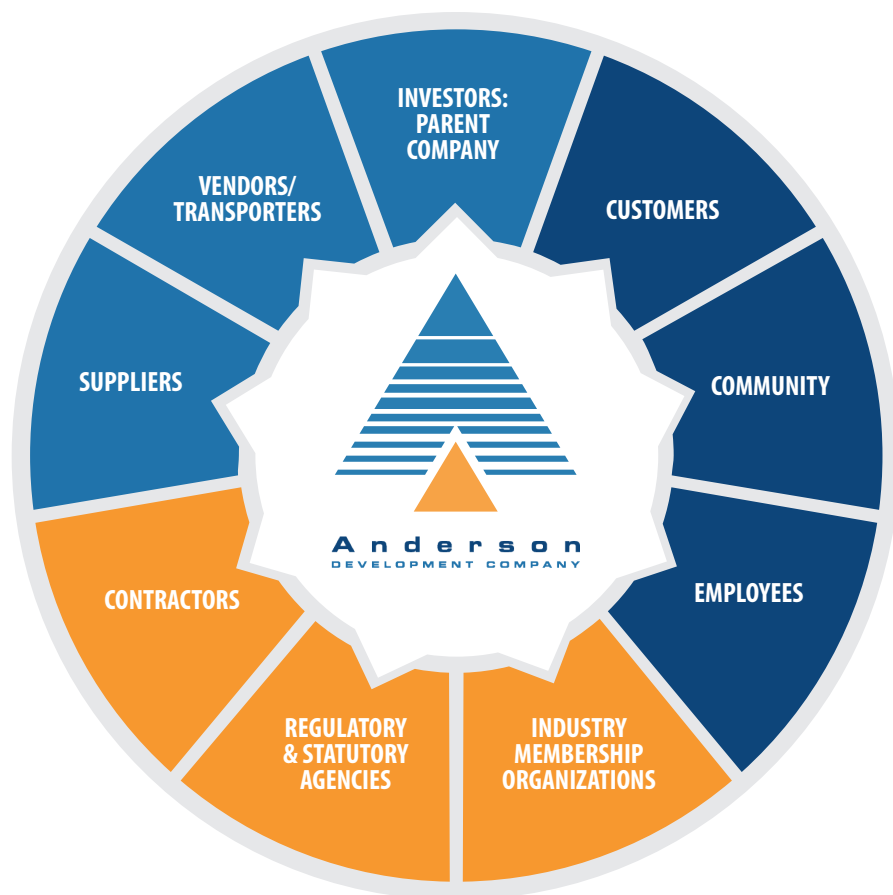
INVESTORS: PARENT COMPANY

CUSTOMERS

COMMUNITY

EMPLOYEES

INDUSTRY MEMBERSHIP ORGANIZATIONS

REGULATORY & STATUTORY AGENCIES

CONTRACTORS

SUPPLIERS

VENDORS/ TRANSPORTERS

Anderson
DEVELOPMENT COMPANY